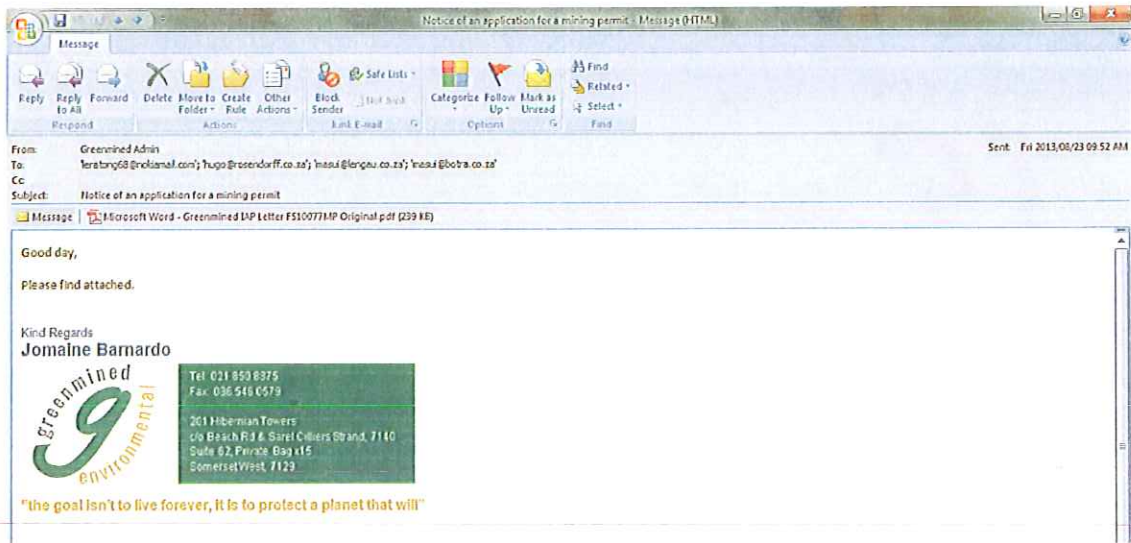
Notice of an application for a mining permit - Message (HTML)

Message

Reply
Reply to All
Forward
Respond
Delete
Move to Folder
Create Rule
Other Actions
Actions
Block Sender
Safe Lists
Not Junk
Junk E-mail
Categorize
Follow Up
Mark as Unread
Options
Find
Related
Select
Find

From: Greenmined Admin
To: 'keratong68@nokiamail.com'; 'hugo@rosendorff.co.za'; 'masui@lengau.co.za'; 'masui@botra.co.za'
Cc
Subject: Notice of an application for a mining permit
Sent: Fri 2013/08/23 09:52 AM

Message | Microsoft Word - Greenmined IAP Letter FS10077MP Original.pdf (239 KB)

Good day,

Please find attached.

Kind Regards
Jomaine Barnardo

greenmined environmental

Tel: 021 850 8375
Fax: 086 546 0579

201 Hibernian Towers
c/o Beach Rd & Sarel Cilliers Strand, 7140
Suite 62, Private Bag x15
Somerset West, 7129

"the goal isn't to live forever, it is to protect a planet that will"